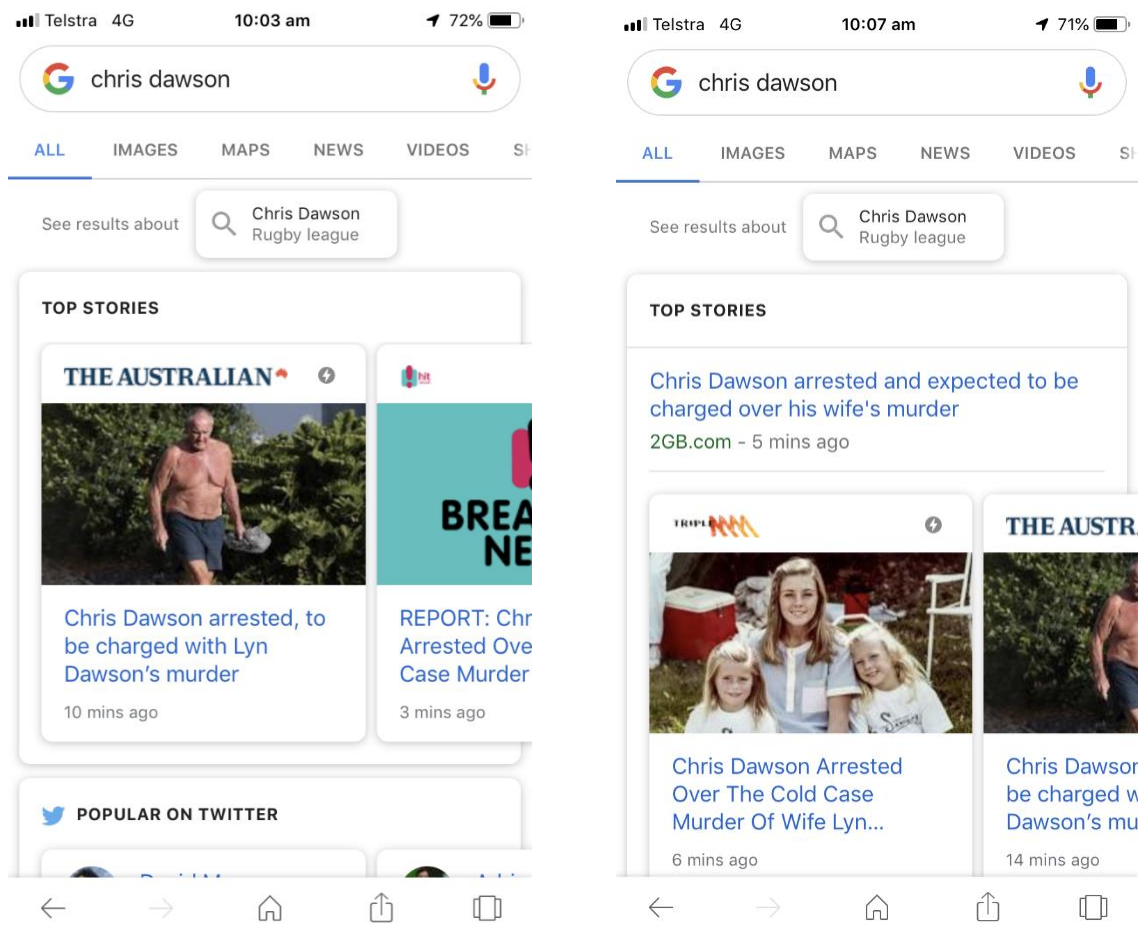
Telstra 4G
10:03 am
72%

chris dawson

ALL IMAGES MAPS NEWS VIDEOS SH

See results about
Chris Dawson
Rugby league

TOP STORIES

THE AUSTRALIAN

Chris Dawson arrested, to be charged with Lyn Dawson's murder
10 mins ago

hit

BREA
NE

REPORT: Chr
Arrested Ove
Case Murder
3 mins ago

POPULAR ON TWITTER

David M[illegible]
Adri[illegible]

Telstra 4G
10:07 am
71%

chris dawson

ALL IMAGES MAPS NEWS VIDEOS SH

See results about
Chris Dawson
Rugby league

TOP STORIES

Chris Dawson arrested and expected to be charged over his wife's murder
2GB.com - 5 mins ago

TRIPLE M

Chris Dawson Arrested Over The Cold Case Murder Of Wife Lyn...
6 mins ago

THE AUSTR

Chris Dawsor
be charged w
Dawson's mu
14 mins ago